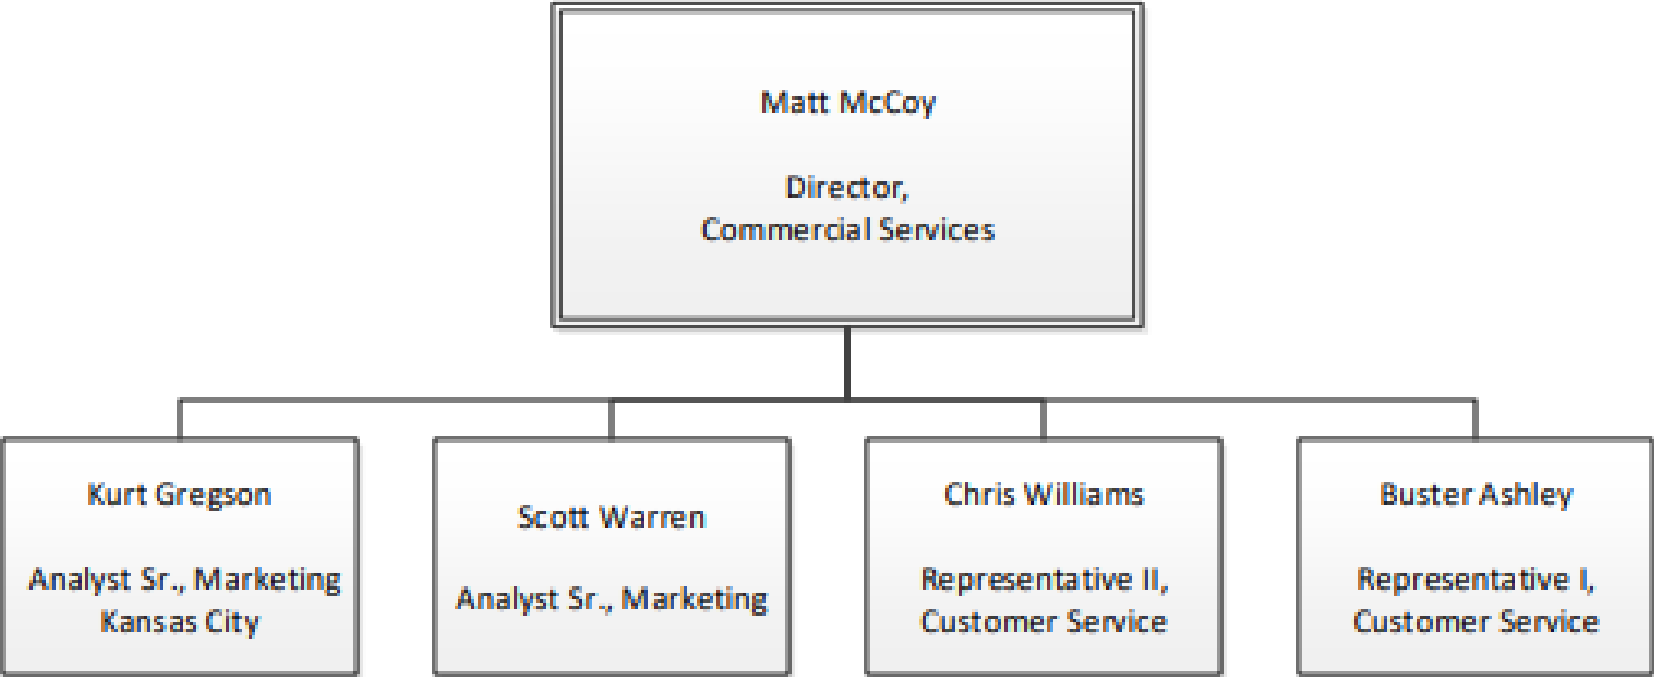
Matt McCoy

Director,
Commercial Services

Kurt Gregson

Analyst Sr., Marketing
Kansas City

Scott Warren

Analyst Sr., Marketing

Chris Williams

Representative II,
Customer Service

Buster Ashley

Representative I,
Customer Service